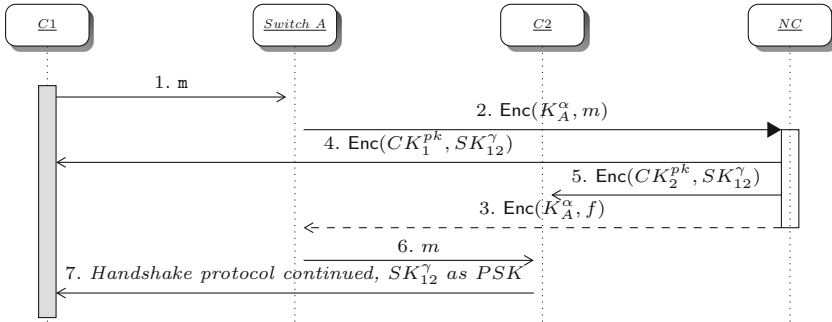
C1

Switch A

C2

NC

1. m

2. $\mathsf{Enc}(K_A^{\alpha}, m)$

4. $\mathsf{Enc}(CK_1^{pk}, SK_{12}^{\gamma})$

5. $\mathsf{Enc}(CK_2^{pk}, SK_{12}^{\gamma})$

3. $\mathsf{Enc}(K_A^{\alpha}, f)$

6. $m$

7. Handshake protocol continued, $SK_{12}^{\gamma}$ as PSK